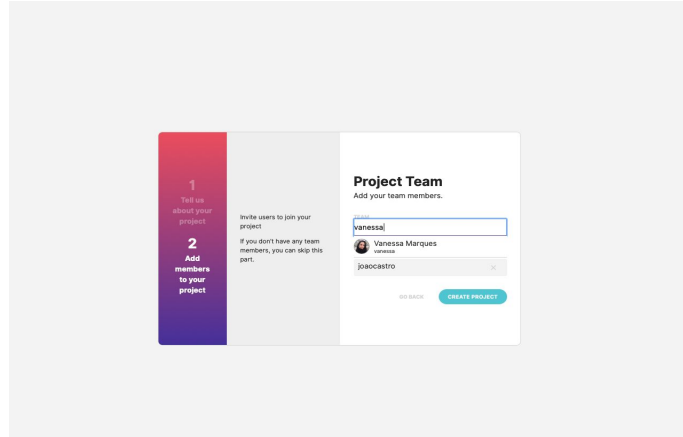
1
Tell us about your project

2
Add members to your project

Invite users to join your project

If you don't have any team members, you can skip this part.

Project Team
Add your team members.

Team
vanessa

Vanessa Marques
vanessa

joaocastro ×

GO BACK CREATE PROJECT